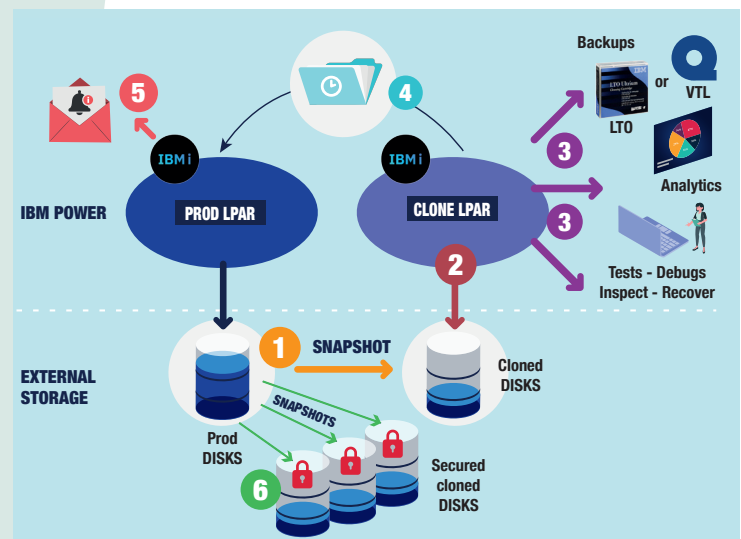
Backups
IBM
LTO Ultrium
or
VTL
LTO
5
4
IBM i
IBM i
3
Analytics
IBM POWER
PROD LPAR
CLONE LPAR
3
2
Tests - Debugs
Inspect - Recover
1
SNAPSHOT
EXTERNAL STORAGE
Cloned DISKS
SNAPSHOTS
Prod DISKS
6
Secured cloned DISKS